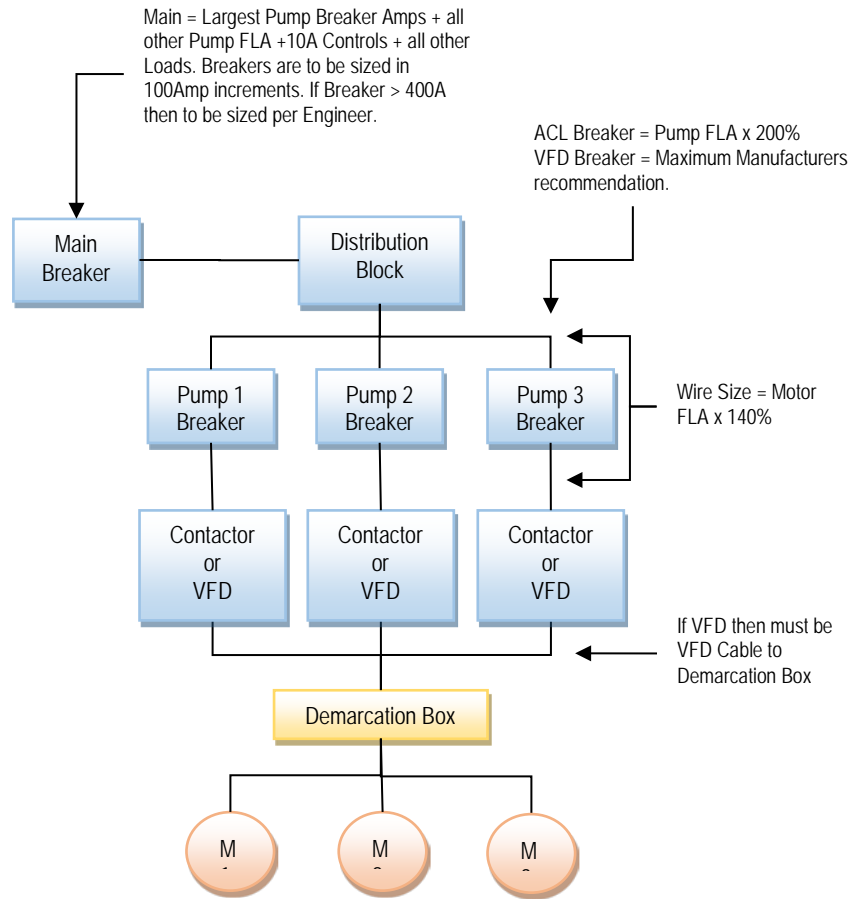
Main = Largest Pump Breaker Amps + all other Pump FLA +10A Controls + all other Loads. Breakers are to be sized in 100Amp increments. If Breaker > 400A then to be sized per Engineer.

ACL Breaker = Pump FLA x 200%
VFD Breaker = Maximum Manufacturers recommendation.

Main Breaker

Distribution Block

Pump 1 Breaker

Pump 2 Breaker

Pump 3 Breaker

Wire Size = Motor FLA x 140%

Contactor or VFD

Contactor or VFD

Contactor or VFD

If VFD then must be VFD Cable to Demarcation Box

Demarcation Box

M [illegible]

M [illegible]

M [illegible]